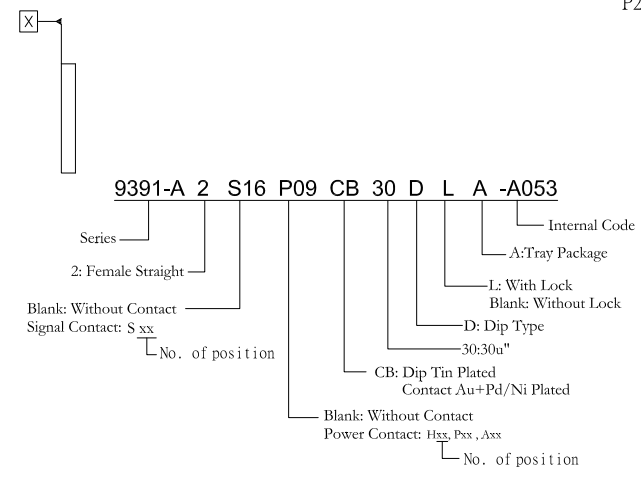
P2

X

9391-A 2 S16 P09 CB 30 D L A -A053

Internal Code

A:Tray Package

L: With Lock
Blank: Without Lock

D: Dip Type

30:30u"

CB: Dip Tin Plated
Contact Au+Pd/Ni Plated

Blank: Without Contact
Power Contact: Hxx, Pxx , Axx
No. of position

Series

2: Female Straight

Blank: Without Contact
Signal Contact: S xx
No. of position